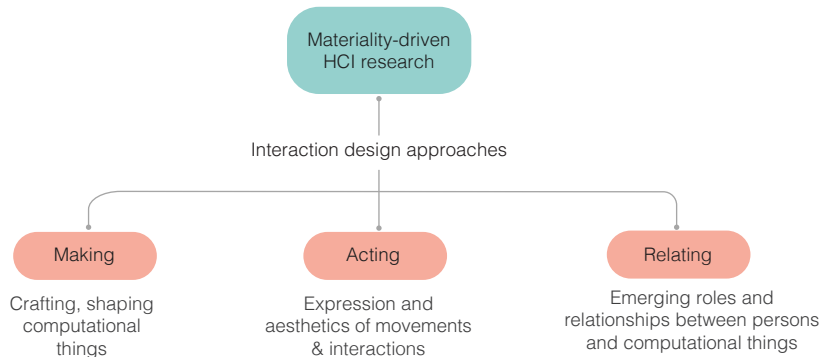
Materiality-driven HCI research

Interaction design approaches

Making

Crafting, shaping computational things

Acting

Expression and aesthetics of movements & interactions

Relating

Emerging roles and relationships between persons and computational things